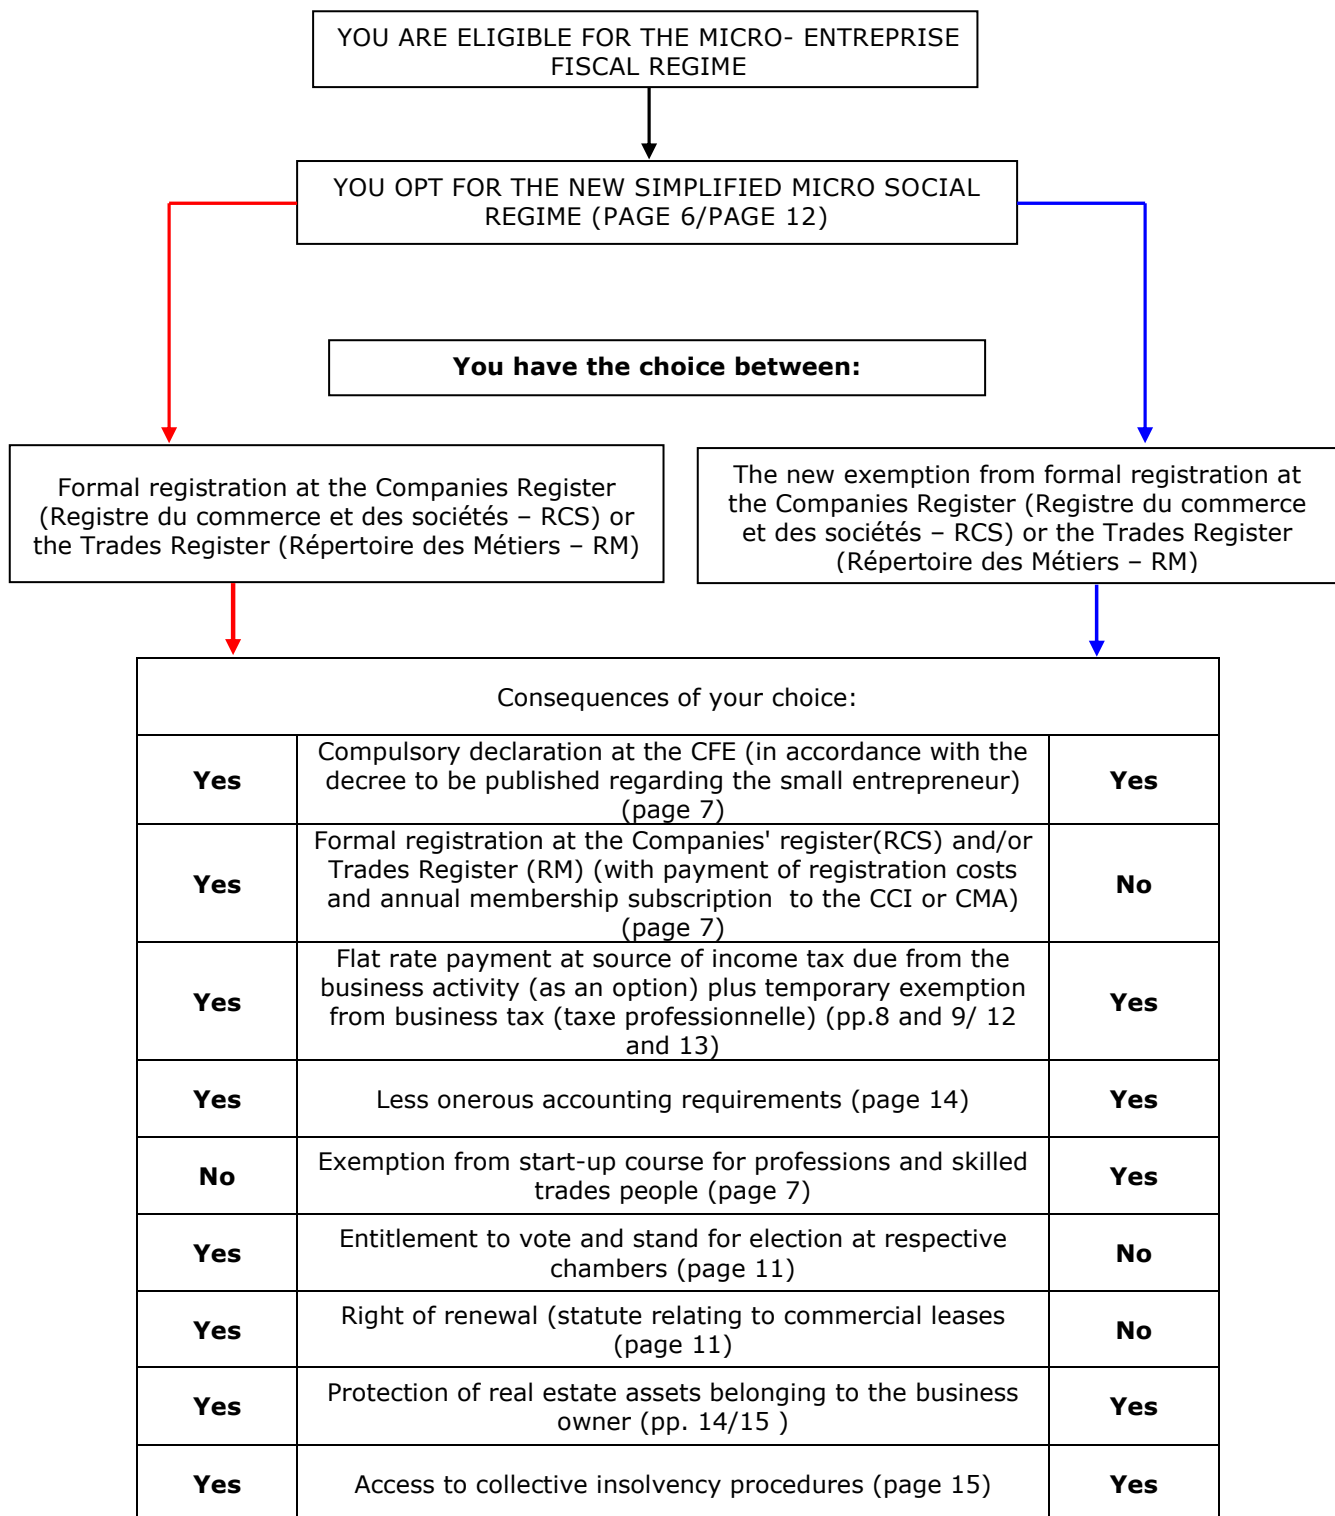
YOU ARE ELIGIBLE FOR THE MICRO- ENTREPRISE FISCAL REGIME

YOU OPT FOR THE NEW SIMPLIFIED MICRO SOCIAL REGIME (PAGE 6/PAGE 12)

You have the choice between:

Formal registration at the Companies Register (Registre du commerce et des sociétés – RCS) or the Trades Register (Répertoire des Métiers – RM)

The new exemption from formal registration at the Companies Register (Registre du commerce et des sociétés – RCS) or the Trades Register (Répertoire des Métiers – RM)

| Consequences of your choice: | | |
|---|---|---|
| Yes | Compulsory declaration at the CFE (in accordance with the decree to be published regarding the small entrepreneur) (page 7) | Yes |
| Yes | Formal registration at the Companies' register(RCS) and/or Trades Register (RM) (with payment of registration costs and annual membership subscription to the CCI or CMA) (page 7) | No |
| Yes | Flat rate payment at source of income tax due from the business activity (as an option) plus temporary exemption from business tax (taxe professionnelle) (pp.8 and 9/ 12 and 13) | Yes |
| Yes | Less onerous accounting requirements (page 14) | Yes |
| No | Exemption from start-up course for professions and skilled trades people (page 7) | Yes |
| Yes | Entitlement to vote and stand for election at respective chambers (page 11) | No |
| Yes | Right of renewal (statute relating to commercial leases (page 11) | No |
| Yes | Protection of real estate assets belonging to the business owner (pp. 14/15 ) | Yes |
| Yes | Access to collective insolvency procedures (page 15) | Yes |